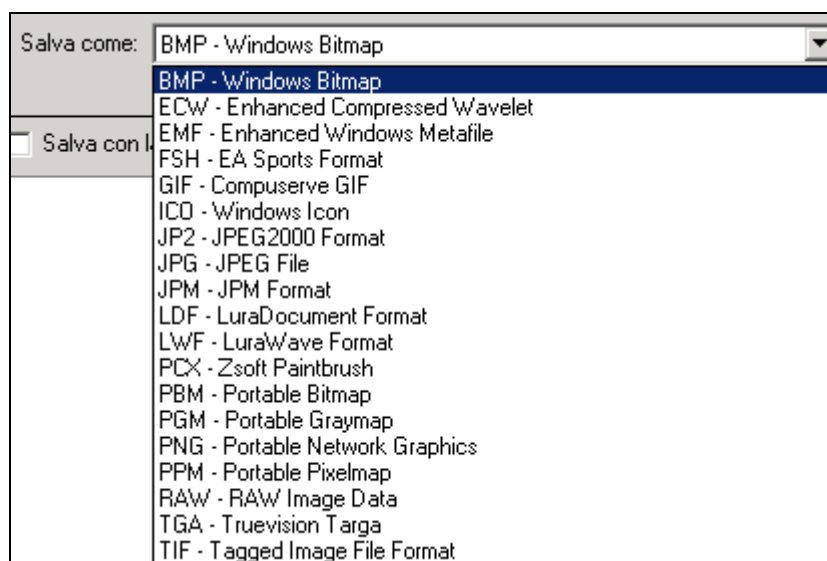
Salva come: BMP - Windows Bitmap

BMP - Windows Bitmap
ECW - Enhanced Compressed Wavelet
EMF - Enhanced Windows Metafile
FSH - EA Sports Format
GIF - Compuserve GIF
ICO - Windows Icon
JP2 - JPEG2000 Format
JPG - JPEG File
JPM - JPM Format
LDF - LuraDocument Format
LWF - LuraWave Format
PCX - Zsoft Paintbrush
PBM - Portable Bitmap
PGM - Portable Graymap
PNG - Portable Network Graphics
PPM - Portable Pixelmap
RAW - RAW Image Data
TGA - Truevision Targa
TIF - Tagged Image File Format

Salva con l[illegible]